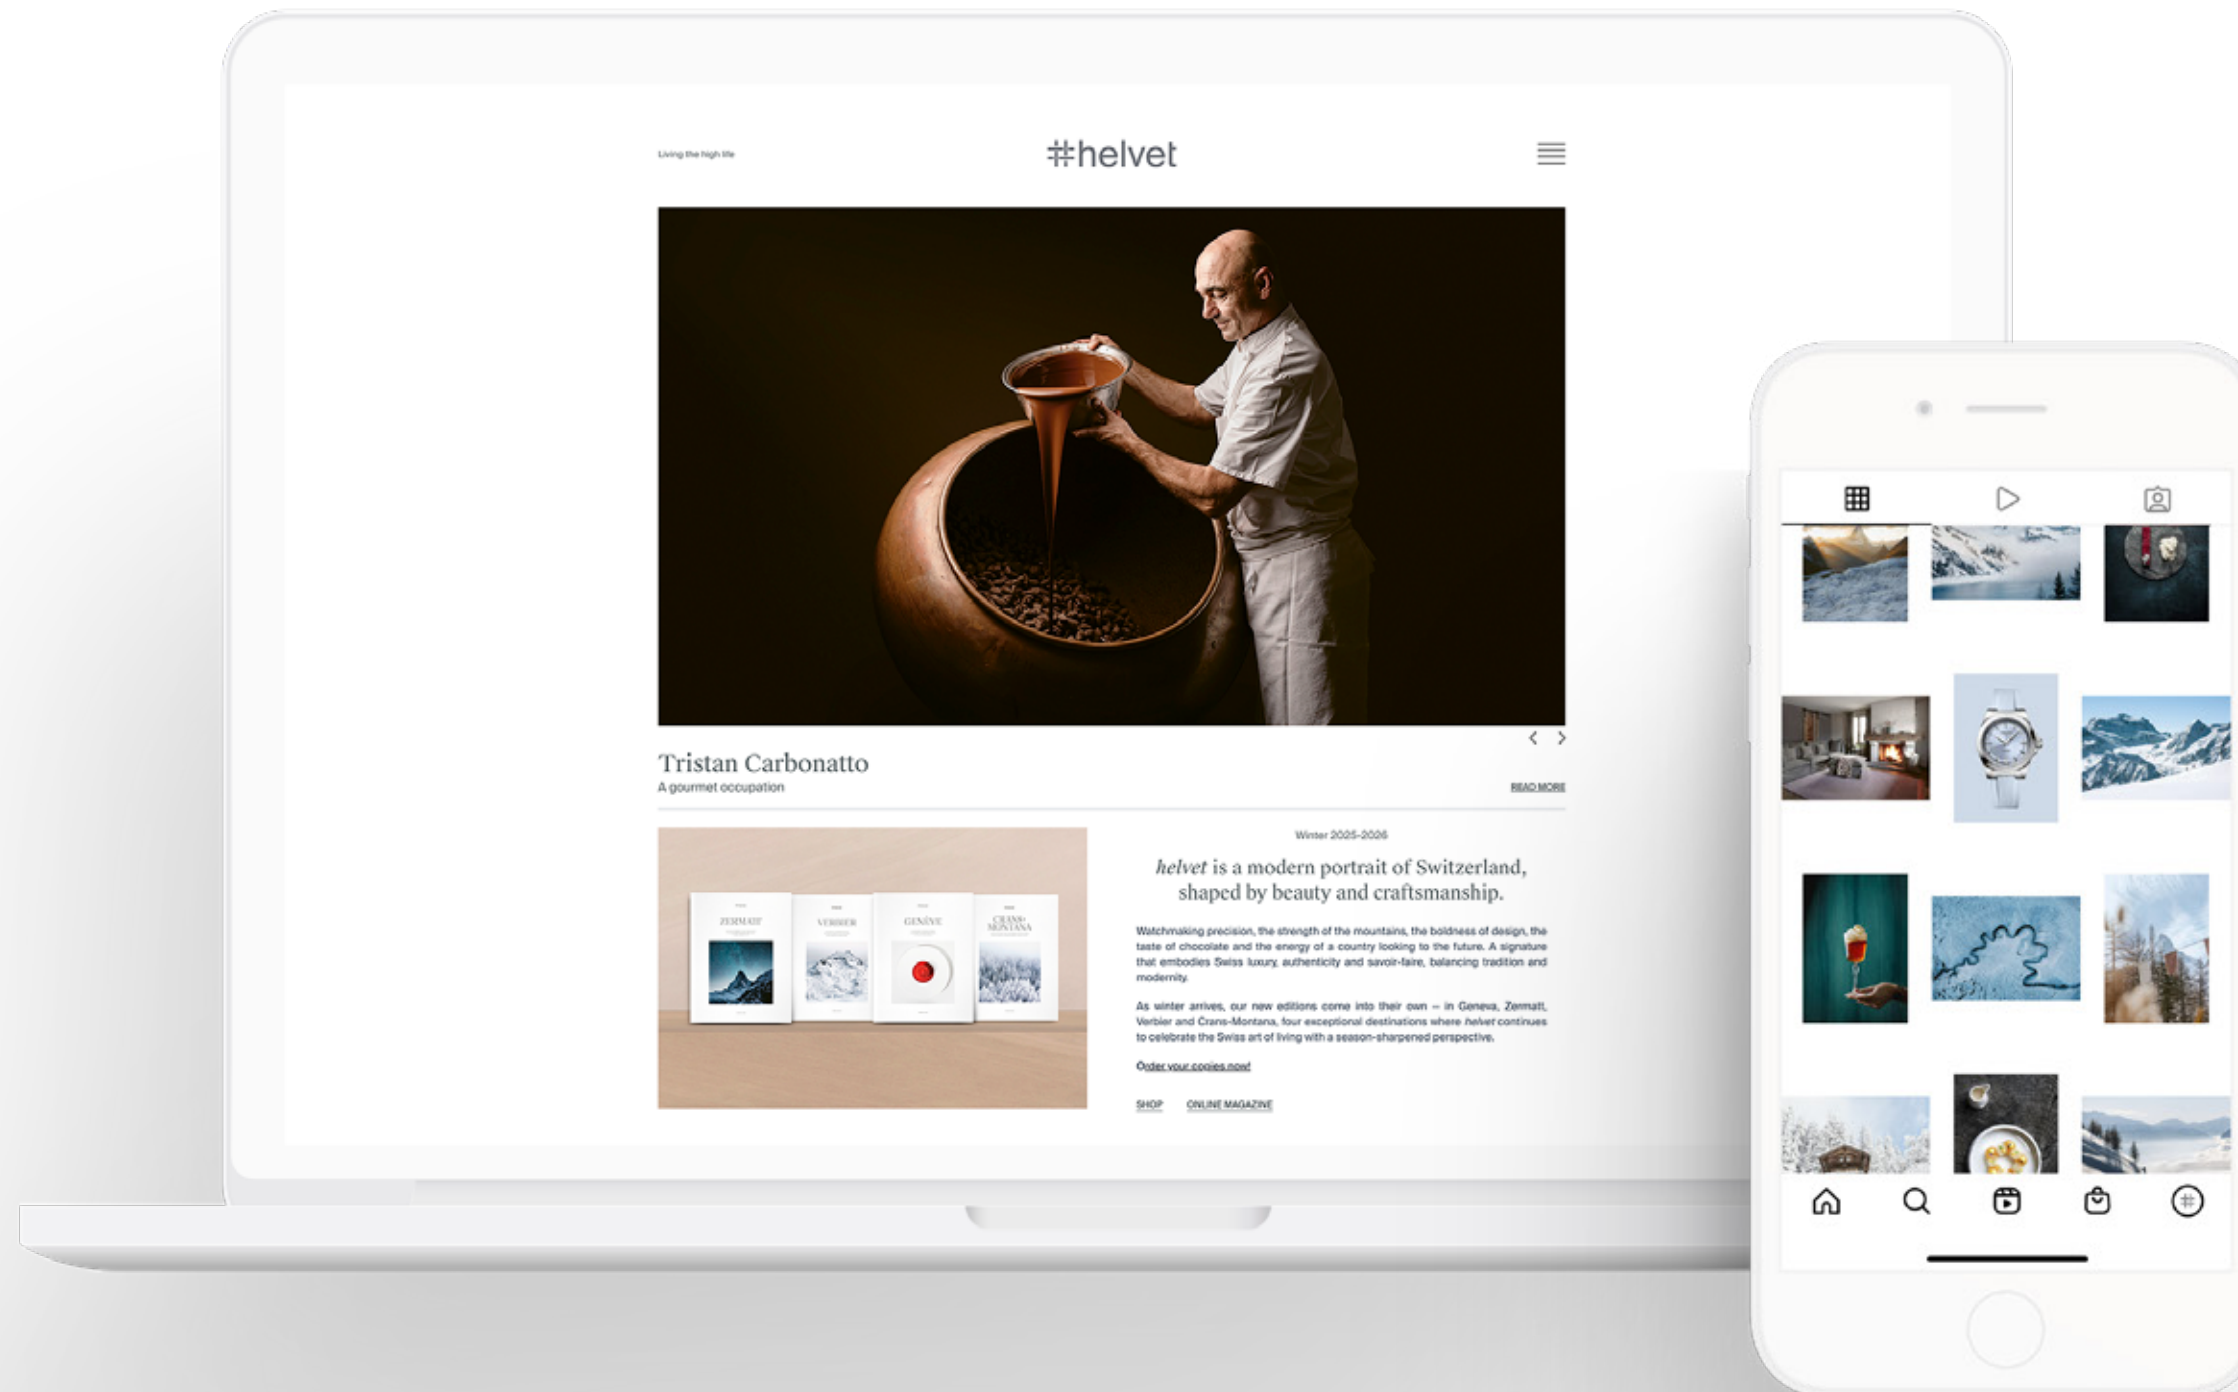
Living the high life

#helvet

Tristan Carbonatto
A gourmet occupation

READ MORE

ZERMATT VERBIER GENÈVE CRANS-MONTANA

Winter 2025-2026

*helvet* is a modern portrait of Switzerland, shaped by beauty and craftsmanship.

Watchmaking precision, the strength of the mountains, the boldness of design, the taste of chocolate and the energy of a country looking to the future. A signature that embodies Swiss luxury, authenticity and savoir-faire, balancing tradition and modernity.

As winter arrives, our new editions come into their own – in Geneva, Zermatt, Verbier and Crans-Montana, four exceptional destinations where *helvet* continues to celebrate the Swiss art of living with a season-sharpened perspective.

Order your copies now!

SHOP ONLINE MAGAZINE